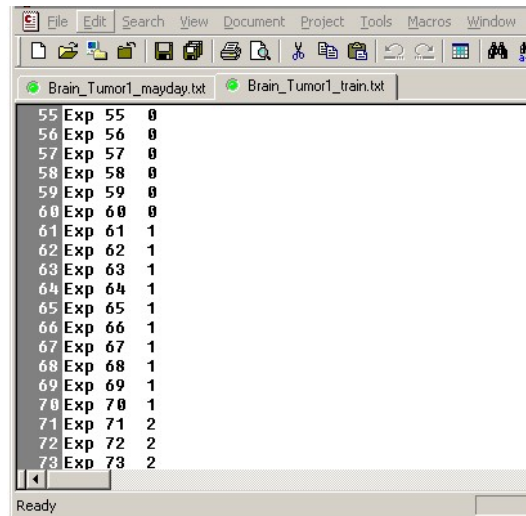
File Edit Search View Document Project Tools Macros Window

Brain_Tumor1_mayday.txt
Brain_Tumor1_train.txt

55 Exp 55 0
56 Exp 56 0
57 Exp 57 0
58 Exp 58 0
59 Exp 59 0
60 Exp 60 0
61 Exp 61 1
62 Exp 62 1
63 Exp 63 1
64 Exp 64 1
65 Exp 65 1
66 Exp 66 1
67 Exp 67 1
68 Exp 68 1
69 Exp 69 1
70 Exp 70 1
71 Exp 71 2
72 Exp 72 2
73 Exp 73 2

Ready